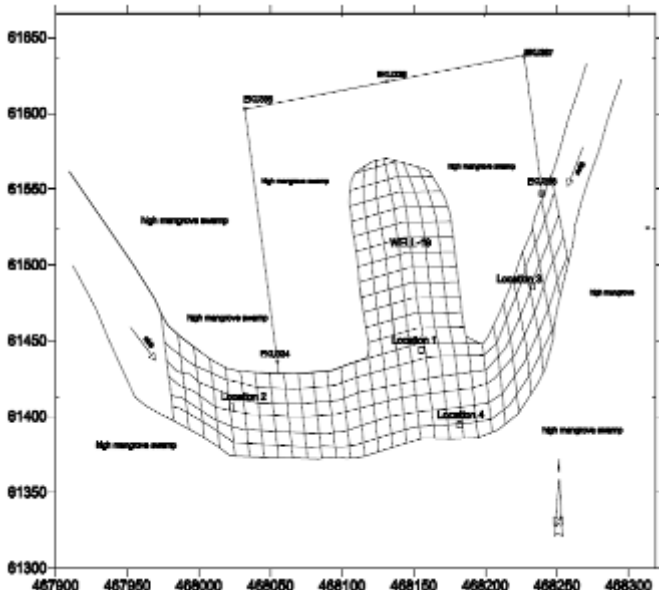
61650
61600
61550
61500
61450
61400
61350
61300
467900
467950
468000
468050
468100
468150
468200
468250
468300

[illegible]
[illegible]
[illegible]
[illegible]
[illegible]
high mangrove swamp
high mangrove swamp
high mangrove swamp
high mangrove swamp
high mangrove swamp
high mangrove
high mangrove swamp
WELL-19
Location 3
Location 1
Location 2
Location 4
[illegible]
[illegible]
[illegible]